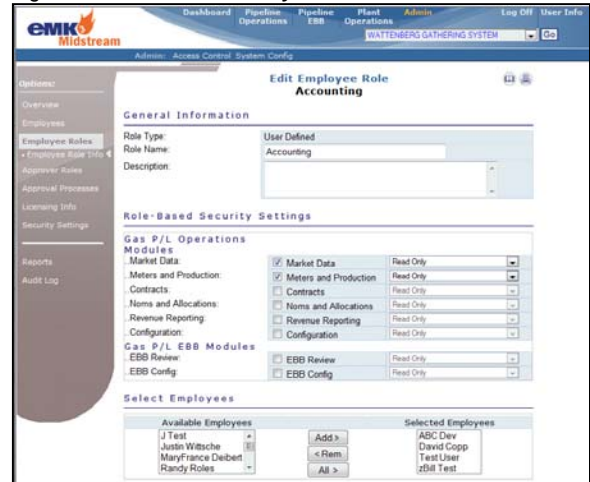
emk Midstream

Dashboard | Pipeline Operations | Pipeline EBB | Plant Operations | Admin | Log Off | User Info

WATTENBERG GATHERING SYSTEM | Go

Admin: Access Control System Config

Options:
Overview
Employees
Employee Roles
• Employee Role Info
Approver Roles
Approval Processes
Licensing Info
Security Settings
Reports
Audit Log

Edit Employee Role
Accounting

General Information

Role Type: User Defined
Role Name: Accounting
Description:

Role-Based Security Settings

Gas P/L Operations Modules
Market Data: | ☑ Market Data | Read Only
Meters and Production: | ☑ Meters and Production | Read Only
Contracts: | ☐ Contracts | Read Only
Noms and Allocations: | ☐ Noms and Allocations | Read Only
Revenue Reporting: | ☐ Revenue Reporting | Read Only
Configuration: | ☐ Configuration | Read Only

Gas P/L EBB Modules
EBB Review: | ☐ EBB Review | Read Only
EBB Config: | ☐ EBB Config | Read Only

Select Employees

Available Employees
J Test
Justin Wittsche
MaryFrance Deibert
Randy Roles

Add >
< Rem
All >

Selected Employees
ABC Dev
David Copp
Test User
zBill Test